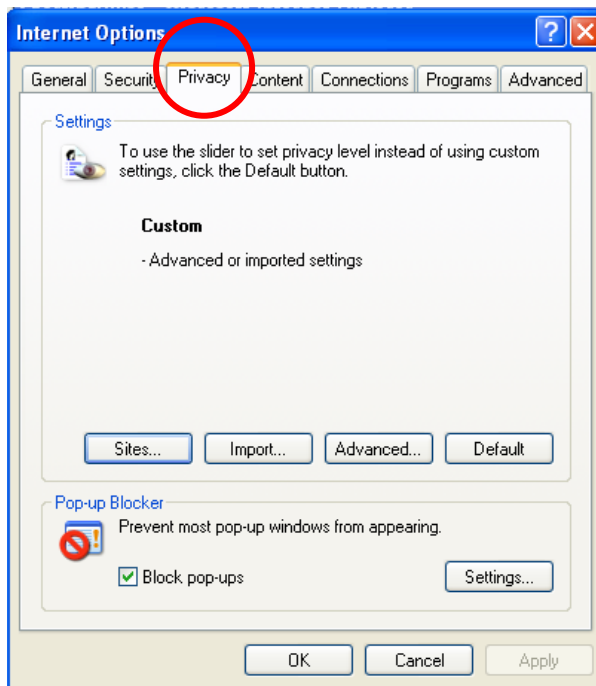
Internet Options

General | Security | Privacy | Content | Connections | Programs | Advanced

Settings

To use the slider to set privacy level instead of using custom settings, click the Default button.

Custom

- Advanced or imported settings

Sites... Import... Advanced... Default

Pop-up Blocker

Prevent most pop-up windows from appearing.

Block pop-ups

Settings...

OK Cancel Apply